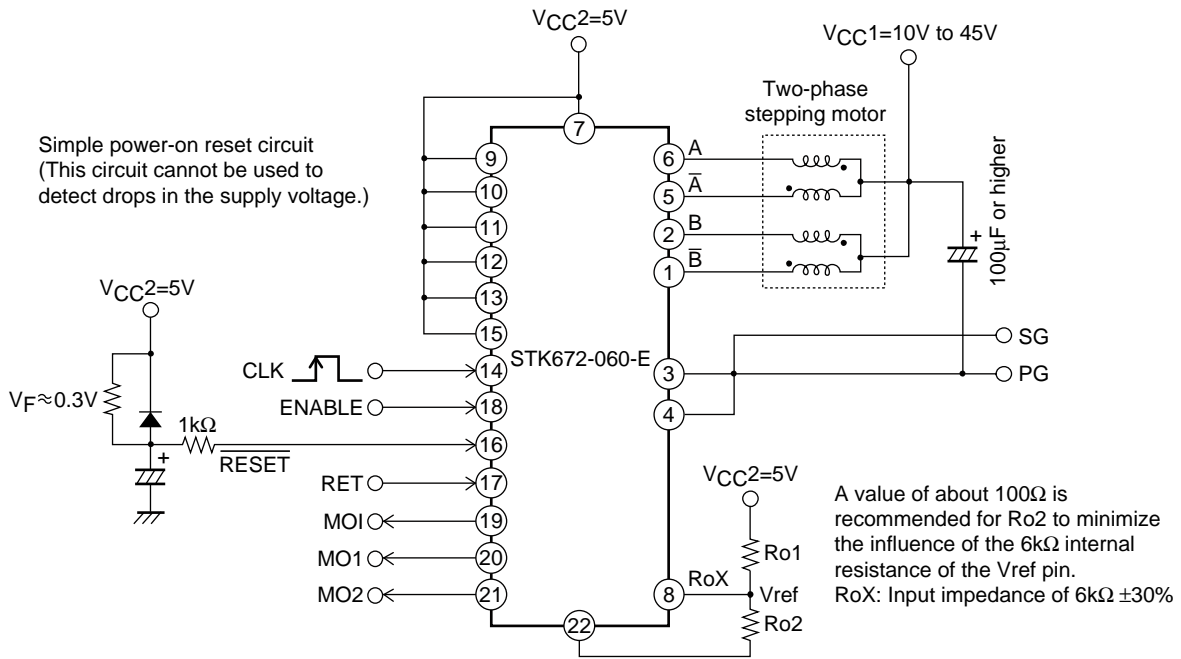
$V_{CC}2=5V$

$V_{CC}1=10V$ to 45V

Two-phase stepping motor

Simple power-on reset circuit (This circuit cannot be used to detect drops in the supply voltage.)

7

9

10

11

12

13

15

6 A

5 $\overline{A}$

2 B

1 $\overline{B}$

100µF or higher

$V_{CC}2=5V$

$V_F\approx0.3V$

1kΩ

$\overline{RESET}$

CLK

ENABLE

STK672-060-E

14

18

16

17

19

20

21

22

3

4

8

SG

PG

RET

MOI

MO1

MO2

$V_{CC}2=5V$

Ro1

RoX

Vref

Ro2

A value of about 100Ω is recommended for Ro2 to minimize the influence of the 6kΩ internal resistance of the Vref pin.
RoX: Input impedance of 6kΩ ±30%